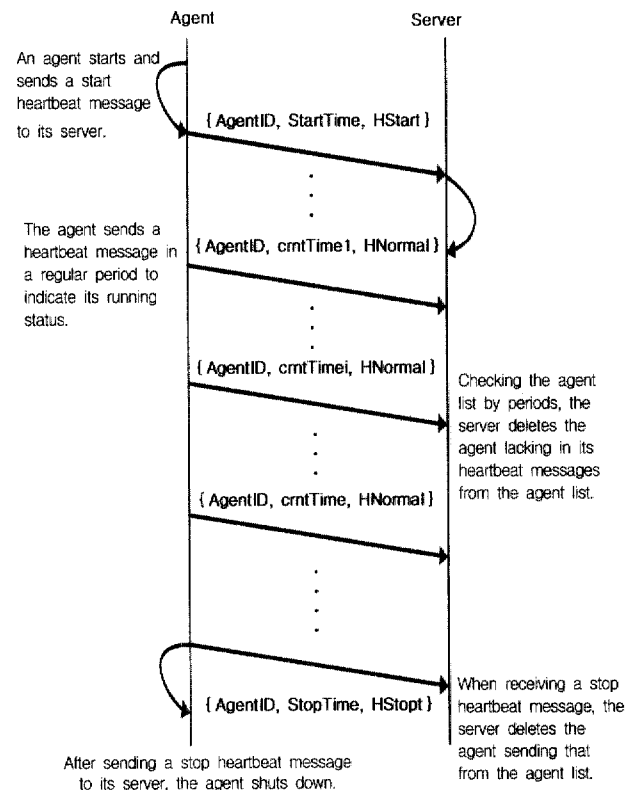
Agent

Server

An agent starts and sends a start heartbeat message to its server.

{ AgentID, StartTime, HStart }

The agent sends a heartbeat message in a regular period to indicate its running status.

{ AgentID, crntTime1, HNormal }

{ AgentID, crntTimei, HNormal }

Checking the agent list by periods, the server deletes the agent lacking in its heartbeat messages from the agent list.

{ AgentID, crntTime, HNormal }

{ AgentID, StopTime, HStopt }

When receiving a stop heartbeat message, the server deletes the agent sending that from the agent list.

After sending a stop heartbeat message to its server, the agent shuts down.